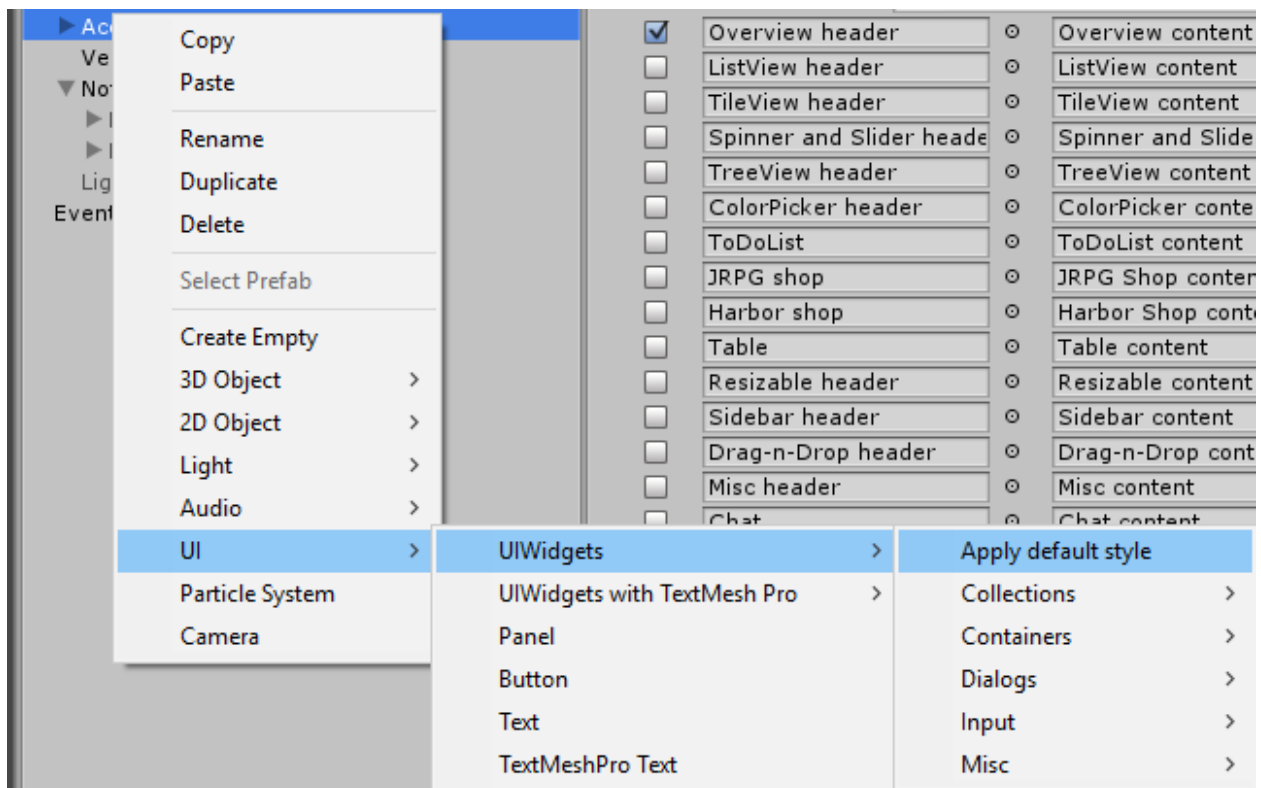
Ac
Ve
No
Lig
Event

Copy
Paste
Rename
Duplicate
Delete
Select Prefab
Create Empty
3D Object >
2D Object >
Light >
Audio >
UI >
Particle System
Camera

UIWidgets >
UIWidgets with TextMesh Pro >
Panel
Button
Text
TextMeshPro Text

Apply default style
Collections >
Containers >
Dialogs >
Input >
Misc >

| | | | |
|---|---|---|---|
| ☑ | Overview header | ⊙ | Overview content |
| ☐ | ListView header | ⊙ | ListView content |
| ☐ | TileView header | ⊙ | TileView content |
| ☐ | Spinner and Slider heade | ⊙ | Spinner and Slide |
| ☐ | TreeView header | ⊙ | TreeView content |
| ☐ | ColorPicker header | ⊙ | ColorPicker conte |
| ☐ | ToDoList | ⊙ | ToDoList content |
| ☐ | JRPG shop | ⊙ | JRPG Shop conter |
| ☐ | Harbor shop | ⊙ | Harbor Shop conte |
| ☐ | Table | ⊙ | Table content |
| ☐ | Resizable header | ⊙ | Resizable content |
| ☐ | Sidebar header | ⊙ | Sidebar content |
| ☐ | Drag-n-Drop header | ⊙ | Drag-n-Drop cont |
| ☐ | Misc header | ⊙ | Misc content |
| ☐ | Chat | ⊙ | Chat content |